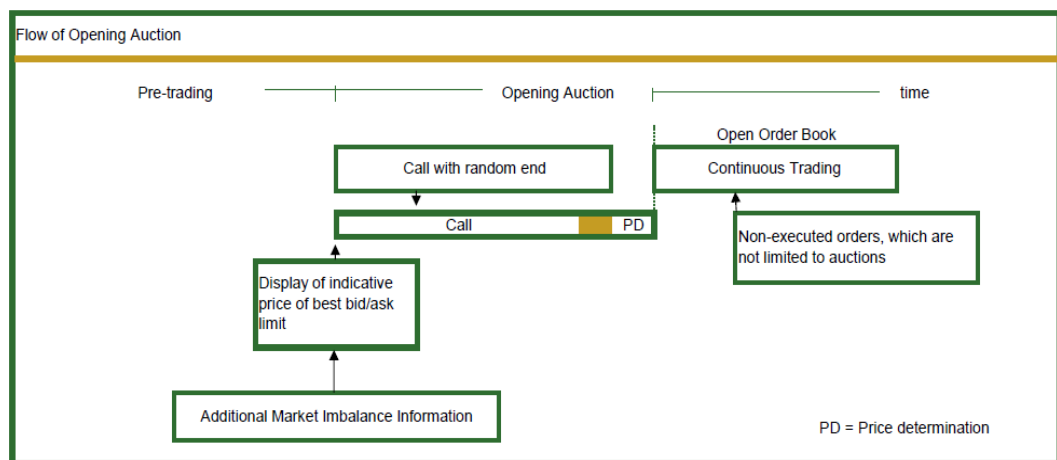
Flow of Opening Auction

Pre-trading

Opening Auction

time

Open Order Book

Call with random end

Continuous Trading

Call

PD

Non-executed orders, which are not limited to auctions

Display of indicative price of best bid/ask limit

Additional Market Imbalance Information

PD = Price determination